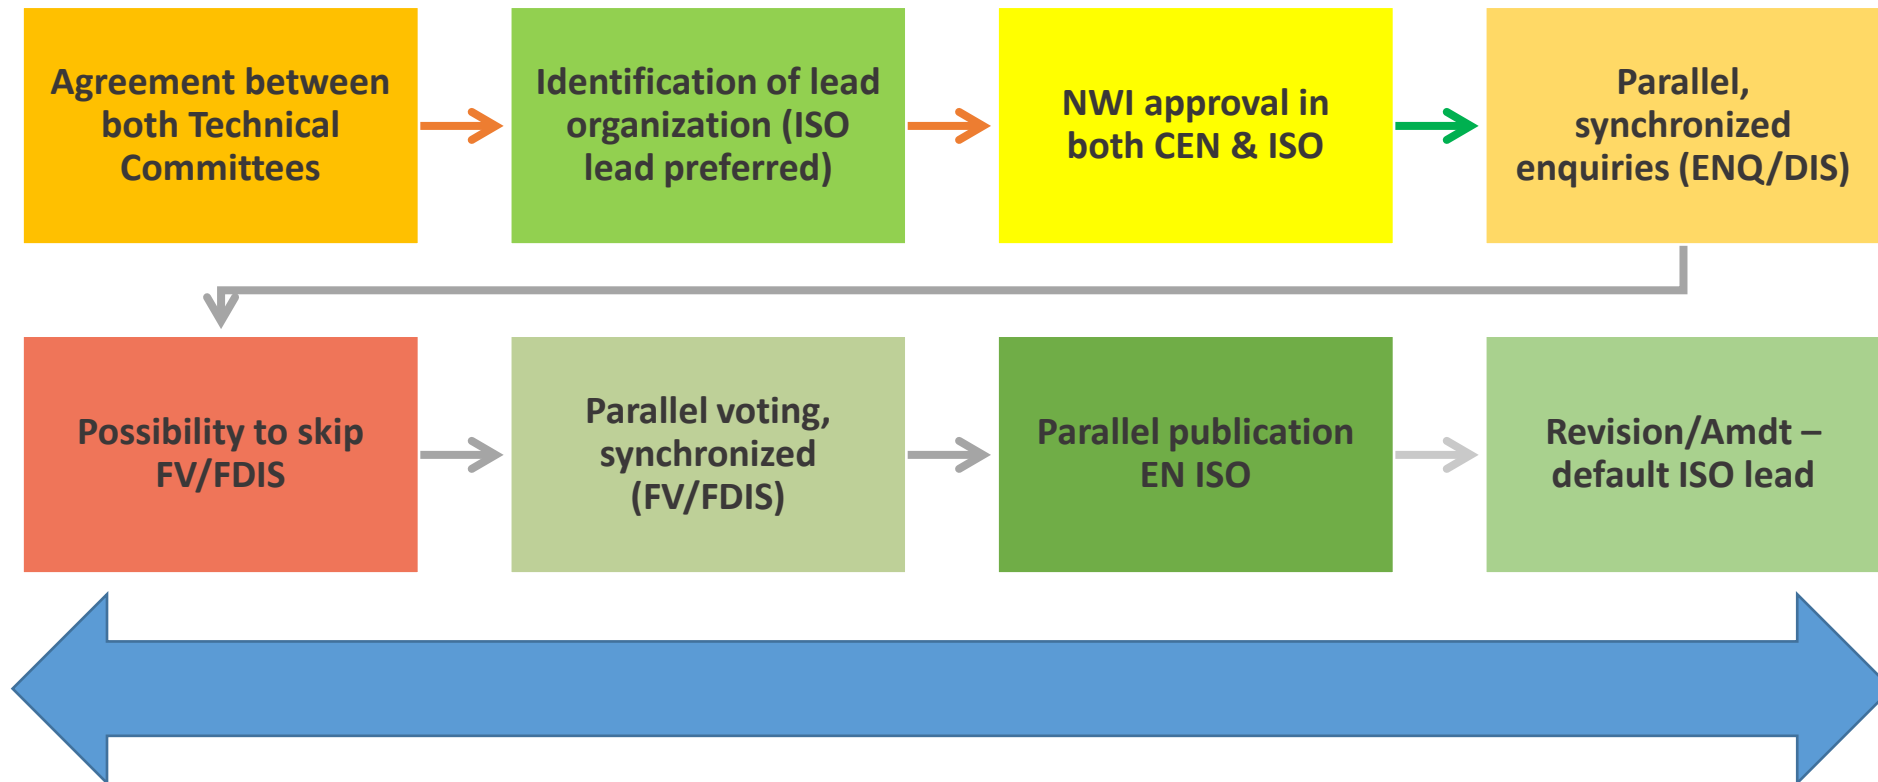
Agreement between both Technical Committees

Identification of lead organization (ISO lead preferred)

NWI approval in both CEN & ISO

Parallel, synchronized enquiries (ENQ/DIS)

Possibility to skip FV/FDIS

Parallel voting, synchronized (FV/FDIS)

Parallel publication EN ISO

Revision/Amdt – default ISO lead